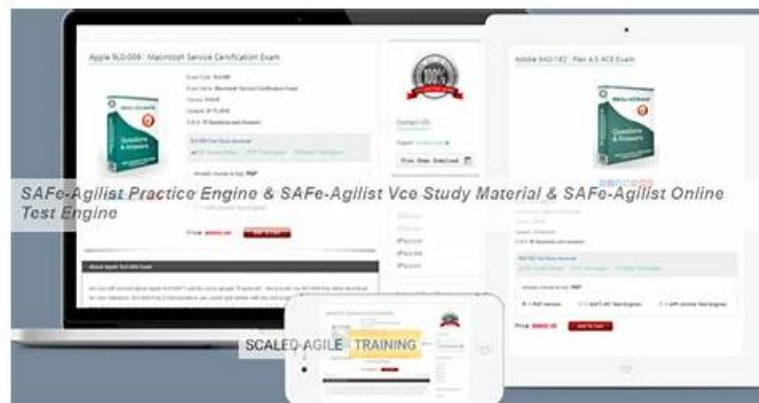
Apple 9L0-009 : Macintosh Service Certification Exam

Contact US

Free Demo Download

Price: $69.00

About Apple 9L0-009 Exam

Adobe 9A0-182 : Flex 4.5 ACE Exam

Price: $69.00

SAFe-Agilist Practice Engine & SAFe-Agilist Vce Study Material & SAFe-Agilist Online Test Engine

SCALED AGILE TRAINING